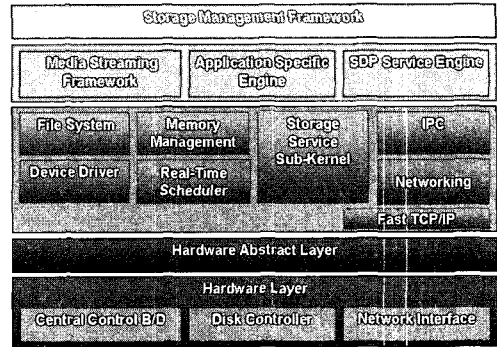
Storage Management Framework

Media Streaming Framework

Application Specific Engine

SDP Service Engine

File System

Memory Management

Storage Service Sub-Kernel

IPC

Device Driver

Real-Time Scheduler

Networking

Fast TCP/IP

Hardware Abstract Layer

Hardware Layer

Central Control B/D

Disk Controller

Network Interface